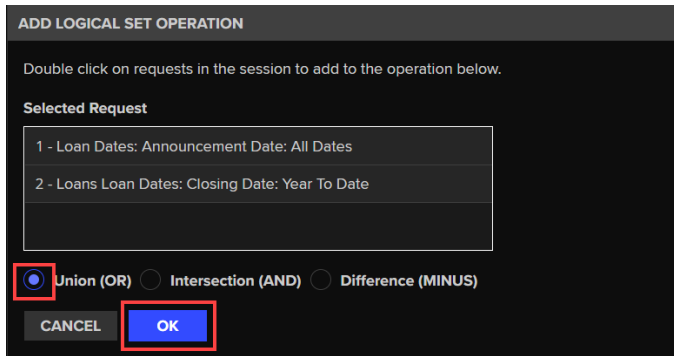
ADD LOGICAL SET OPERATION

Double click on requests in the session to add to the operation below.

Selected Request

1 - Loan Dates: Announcement Date: All Dates

2 - Loans Loan Dates: Closing Date: Year To Date

Union (OR) Intersection (AND) Difference (MINUS)

CANCEL OK